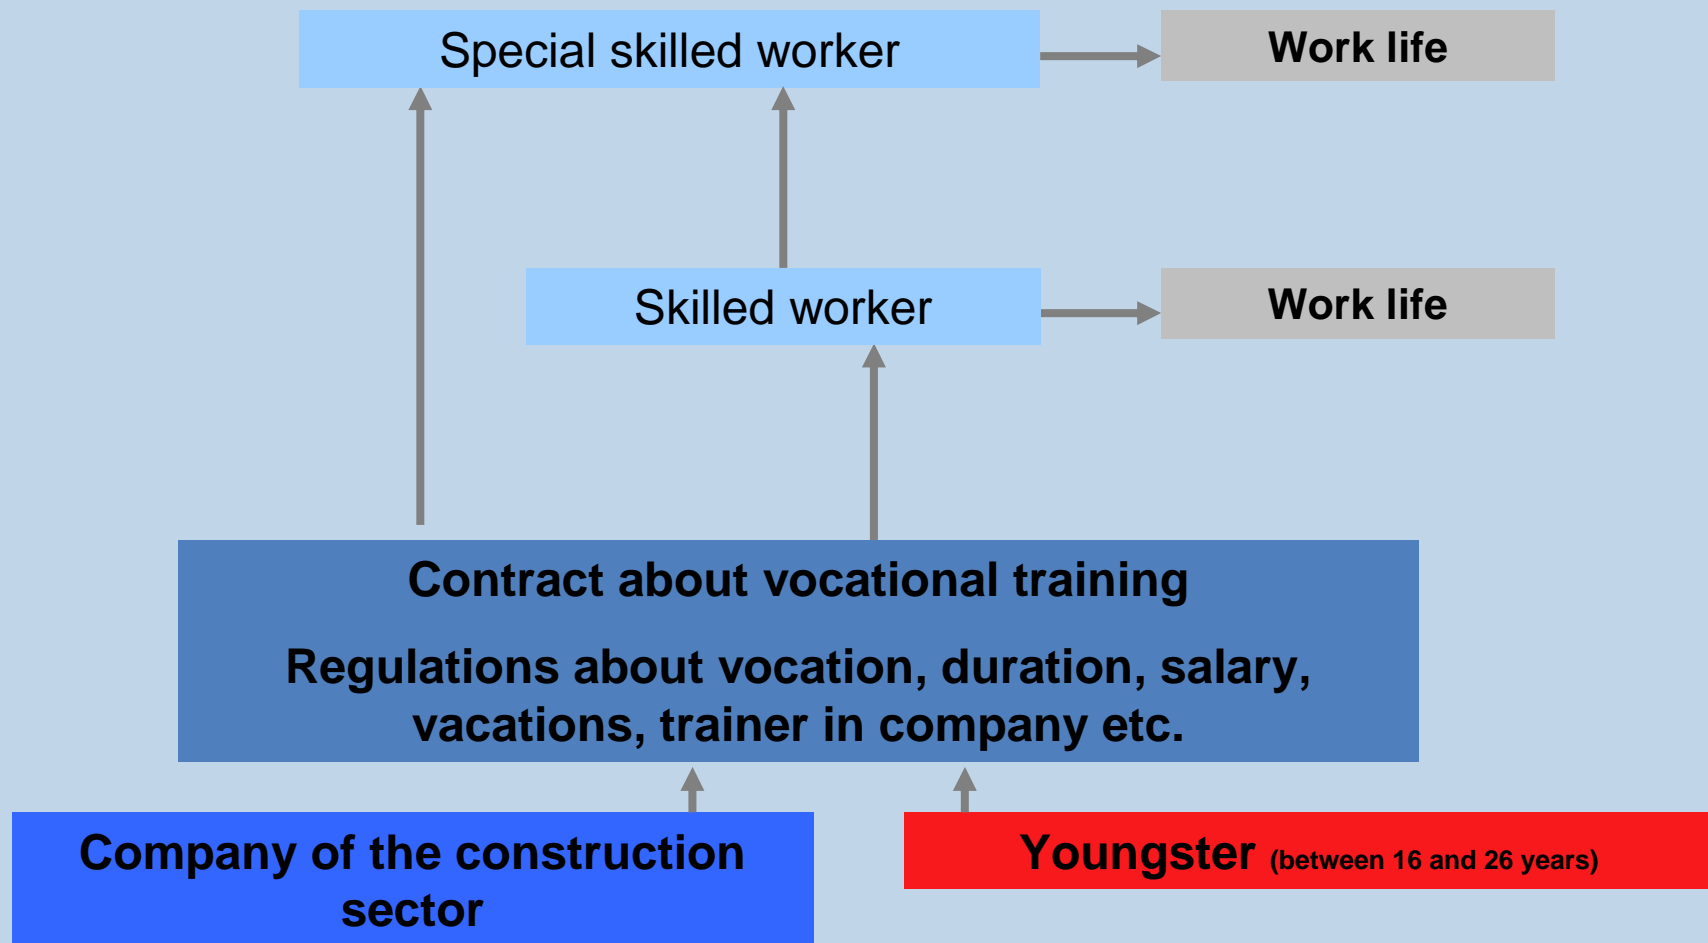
Special skilled worker

Work life

Skilled worker

Work life

Contract about vocational training

Regulations about vocation, duration, salary, vacations, trainer in company etc.

Company of the construction sector

Youngster (between 16 and 26 years)